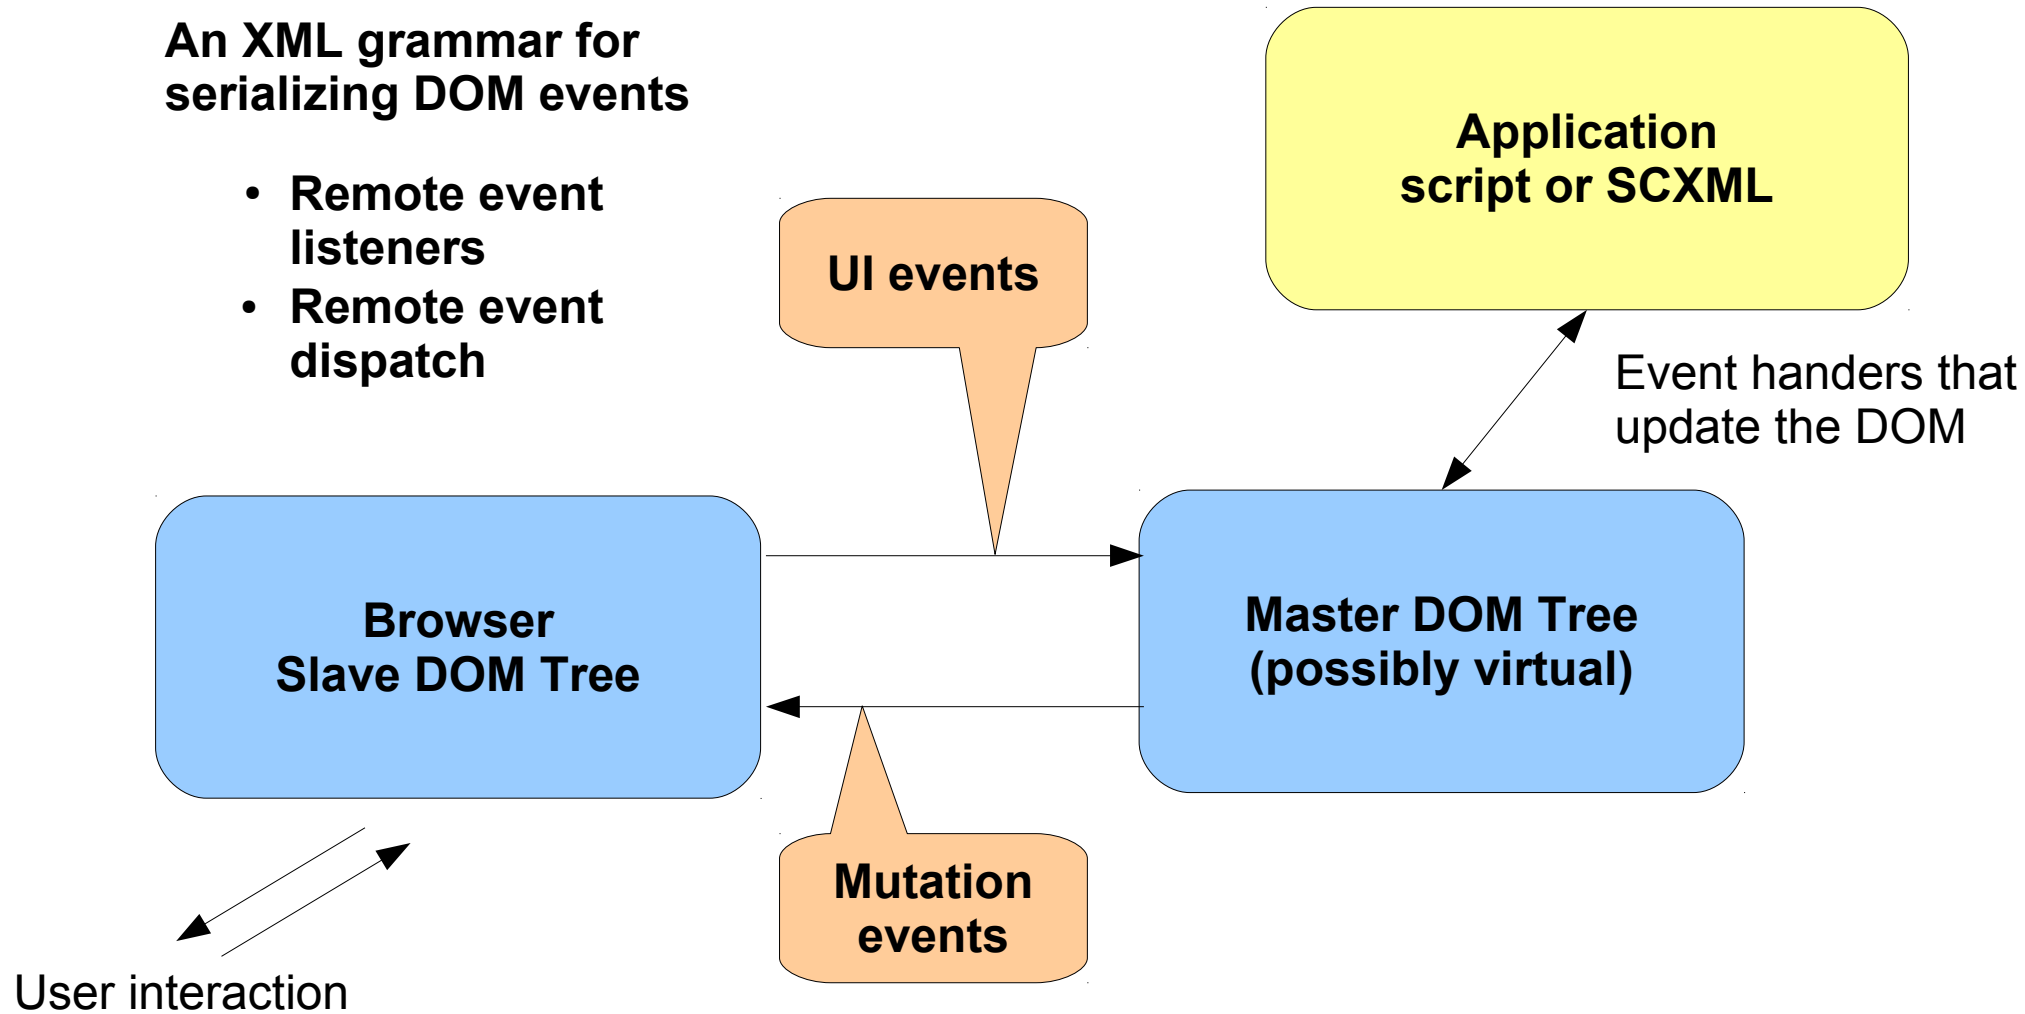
An XML grammar for serializing DOM events

- Remote event listeners
- Remote event dispatch

UI events

Application script or SCXML

Event handers that update the DOM

Browser
Slave DOM Tree

Master DOM Tree
(possibly virtual)

Mutation events

User interaction